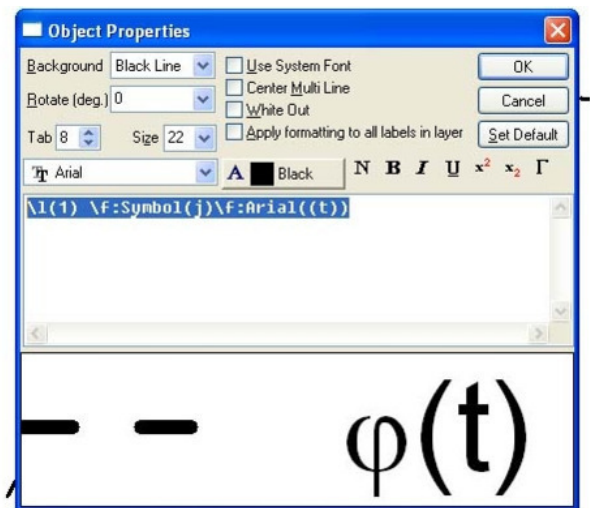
Object Properties

Background Black Line
Rotate (deg.) 0
Tab 8 Size 22
Use System Font
Center Multi Line
White Out
Apply formatting to all labels in layer
OK
Cancel
Set Default
Arial
A Black
N B I U $x^2$ $x_2$ Γ

\l(1) \f:Symbol(j)\f:Arial((t))

φ(t)